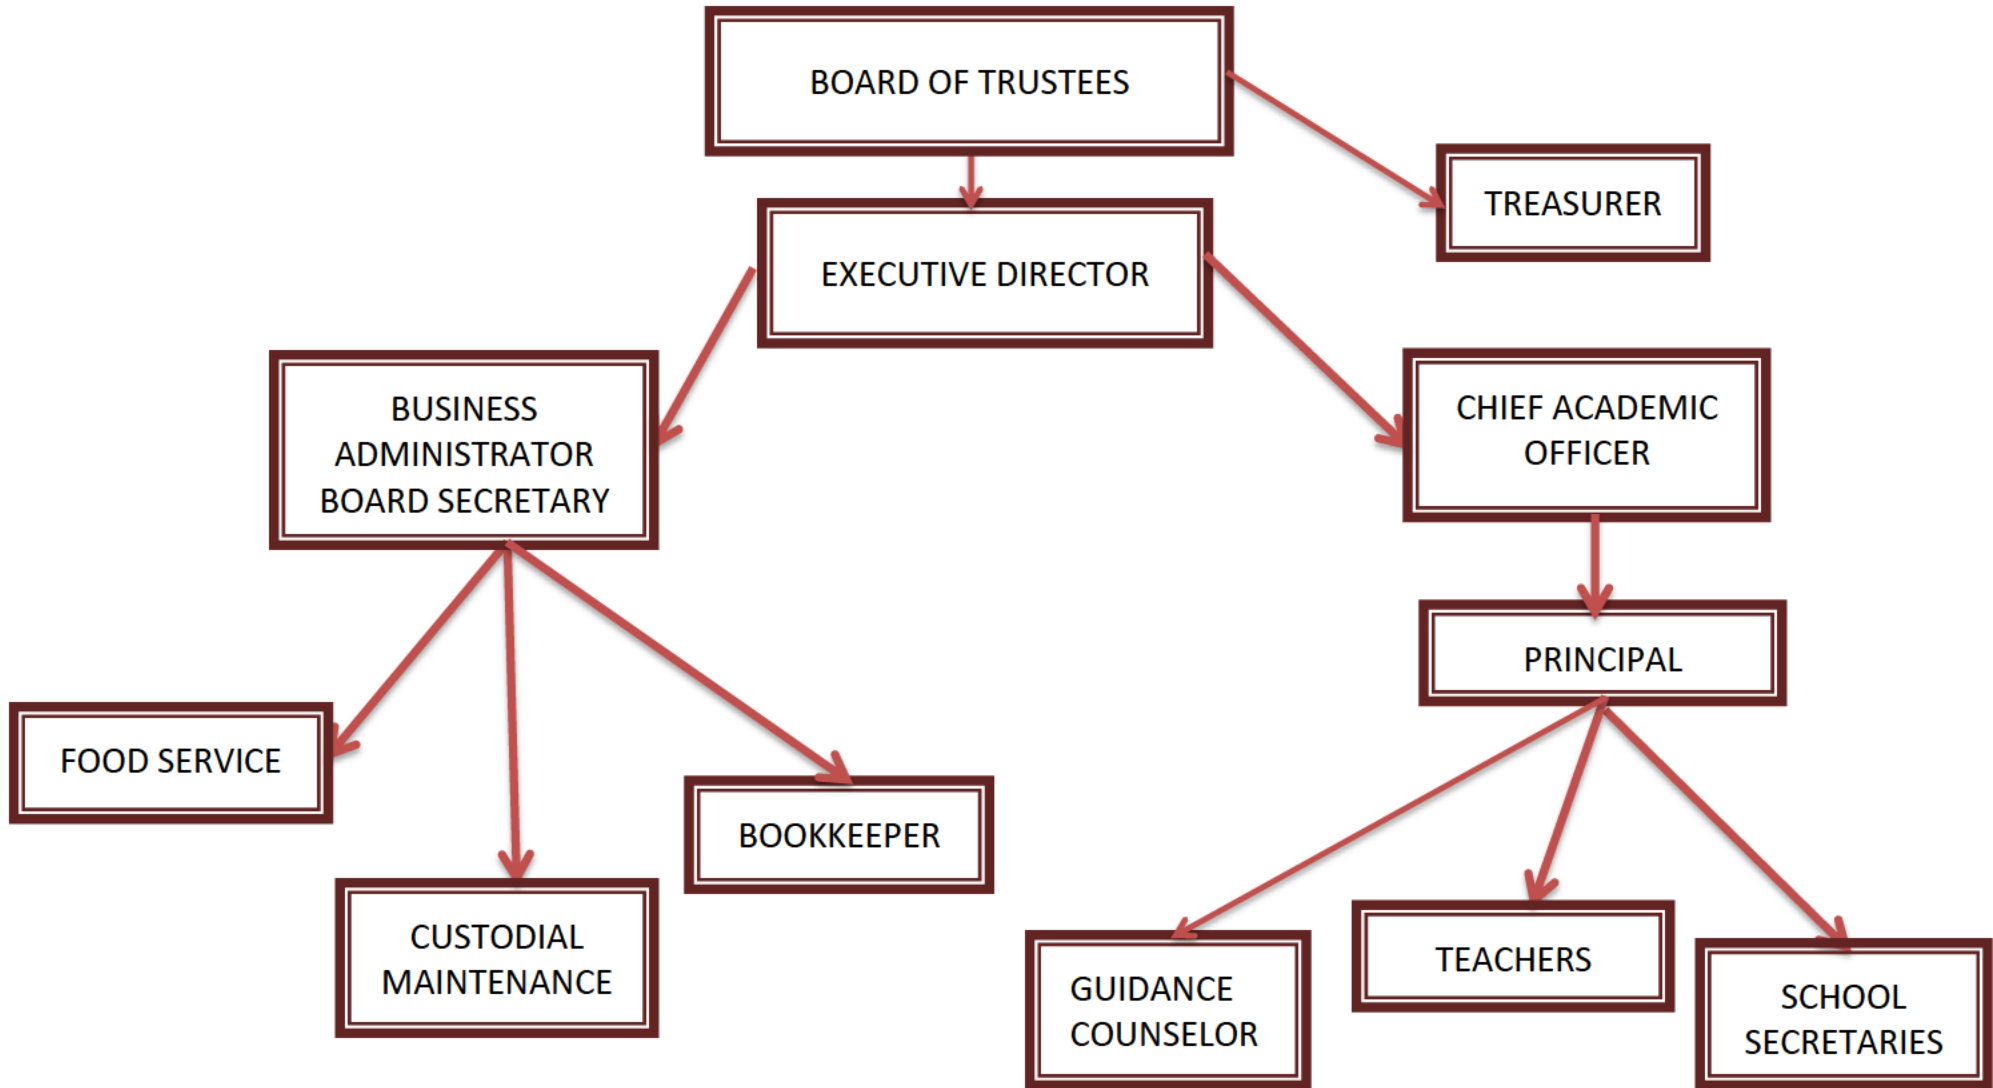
BOARD OF TRUSTEES

TREASURER

EXECUTIVE DIRECTOR

BUSINESS ADMINISTRATOR BOARD SECRETARY

CHIEF ACADEMIC OFFICER

PRINCIPAL

FOOD SERVICE

BOOKKEEPER

CUSTODIAL MAINTENANCE

GUIDANCE COUNSELOR

TEACHERS

SCHOOL SECRETARIES